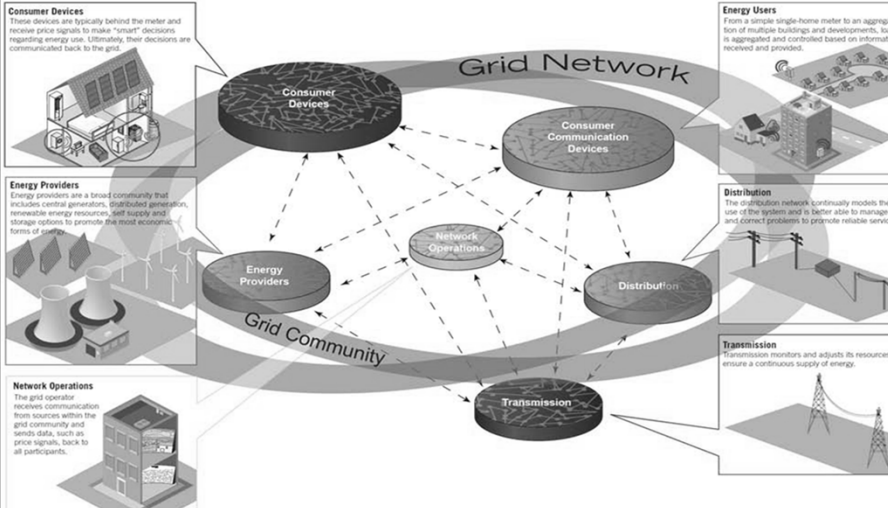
Consumer Devices
These devices are typically behind the meter and receive price signals to make "smart" decisions regarding energy use. Ultimately, their decisions are communicated back to the grid.

Energy Providers
Energy providers are a broad community that includes central generators, distributed generation, renewable energy resources, self supply and storage options to promote the most economic forms of energy.

Network Operations
The grid operator receives communication from sources within the grid community and sends data, such as price signals, back to all participants.

Grid Network

Consumer Devices

Consumer Communication Devices

Network Operations

Energy Providers

Distribution

Grid Community

Transmission

Energy Users
From a simple single-home meter to an aggrega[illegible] tion of multiple buildings and developments, lo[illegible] is aggregated and controlled based on informat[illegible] received and provided.

Distribution
The distribution network continually models the use of the system and is better able to manage and correct problems to promote reliable servic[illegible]

Transmission
Transmission monitors and adjusts its resources ensure a continuous supply of energy.